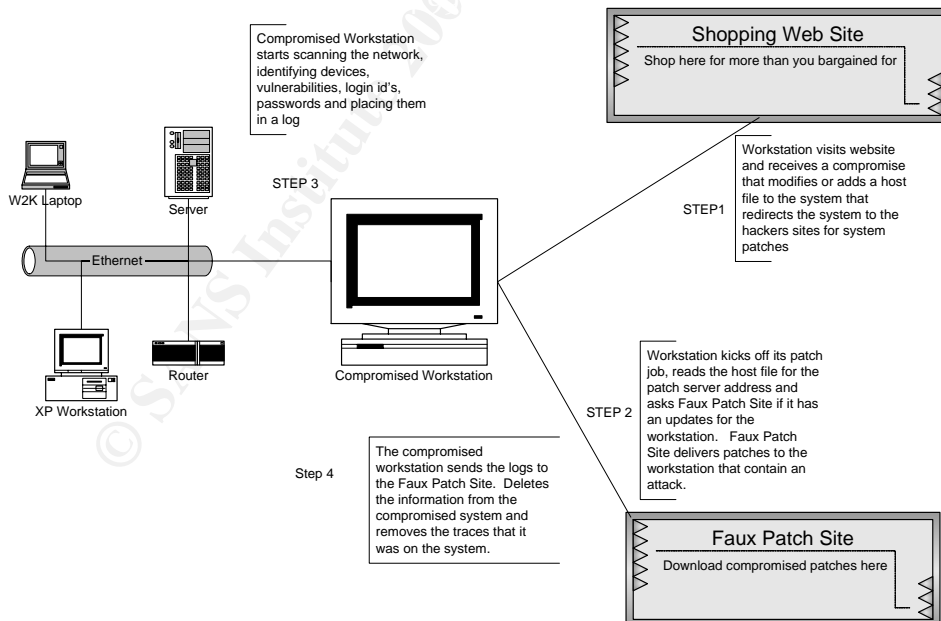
Compromised Workstation starts scanning the network, identifying devices, vulnerabilities, login id's, passwords and placing them in a log

Shopping Web Site

Shop here for more than you bargained for

Workstation visits website and receives a compromise that modifies or adds a host file to the system that redirects the system to the hackers sites for system patches

W2K Laptop

Server

STEP 3

STEP1

Ethernet

XP Workstation

Router

Compromised Workstation

Workstation kicks off its patch job, reads the host file for the patch server address and asks Faux Patch Site if it has an updates for the workstation. Faux Patch Site delivers patches to the workstation that contain an attack.

STEP 2

Step 4

The compromised workstation sends the logs to the Faux Patch Site. Deletes the information from the compromised system and removes the traces that it was on the system.

Faux Patch Site

Download compromised patches here

© SANS Institute 200